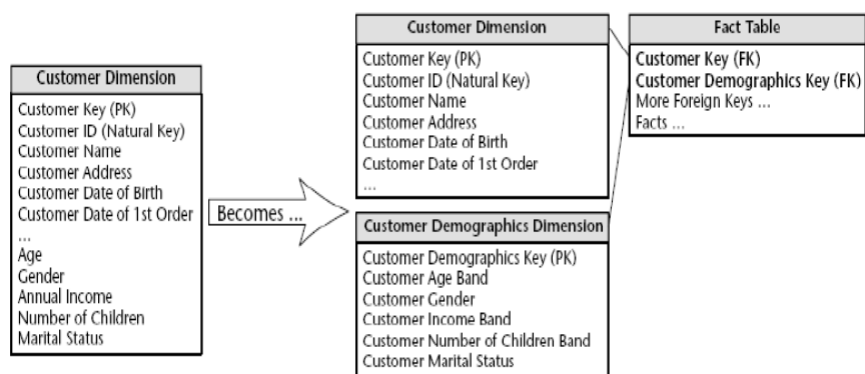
Customer Dimension

Customer Key (PK)
Customer ID (Natural Key)
Customer Name
Customer Address
Customer Date of Birth
Customer Date of 1st Order
...
Age
Gender
Annual Income
Number of Children
Marital Status

Becomes ...

Customer Dimension

Customer Key (PK)
Customer ID (Natural Key)
Customer Name
Customer Address
Customer Date of Birth
Customer Date of 1st Order
...

Customer Demographics Dimension

Customer Demographics Key (PK)
Customer Age Band
Customer Gender
Customer Income Band
Customer Number of Children Band
Customer Marital Status

Fact Table

Customer Key (FK)
Customer Demographics Key (FK)
More Foreign Keys ...
Facts ...